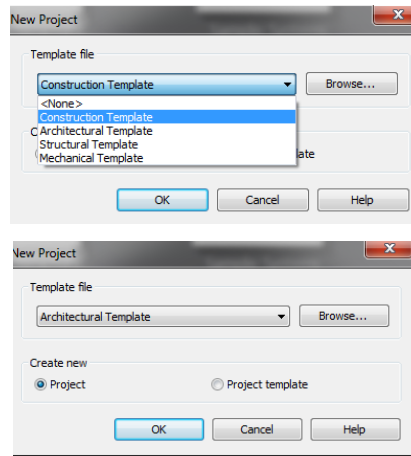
New Project

Template file

Construction Template

Browse...

<None>
Construction Template
Architectural Template
Structural Template
Mechanical Template

C

late

OK

Cancel

Help

New Project

Template file

Architectural Template

Browse...

Create new

Project

Project template

OK

Cancel

Help